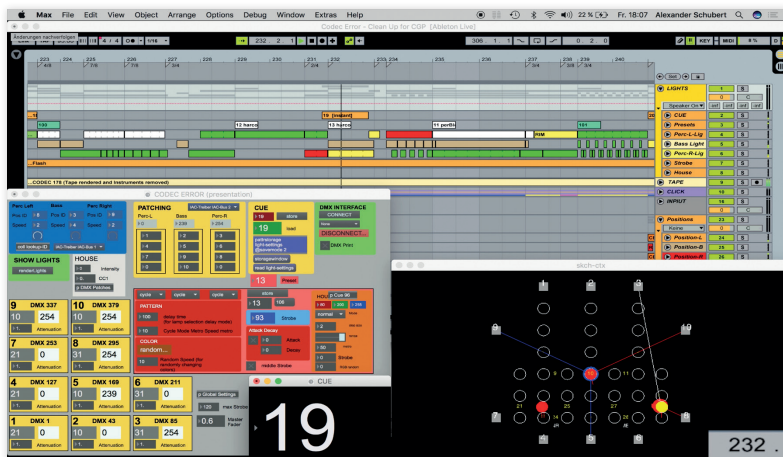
Max File Edit View Object Arrange Options Debug Window Extras Help

Fr. 18:07 Alexander Schubert

Codec Error - Clean Up for CGP [Ableton Live]

Änderungen nachverfolgen

4 / 4

232 2 1

306 1 1

KEY MIDI

223 224 225 226 227 228 229 230 231 232 233 234 235 236 237 238 239 240

4/4 7/8 7/8 3/4 3/4 4/4 4/4 3/4

19 (naked)

130

12 harco

13 harco

11 portb

PIM

101

Flash

CODEC 178 (Tape rendered and Instruments removed)

LIGHTS

CUE

Presets

Perc-L-Lig

Bass Light

Perc-R-Lig

Strobe

House

TAPE

CLICK

INPUT

Positions

Position-L

Position-B

Position-R

CODEC ERROR (presentation)

Perc Left Bass Perc Right

Pos ID Pos ID Pos ID

Speed Speed Speed

SHOW LIGHTS

render Lights

HOUSE

Intensity

PATCHING

Perc-L Bass Perc-R

CUE

19

store

load

DMX INTERFACE

CONNECT

DISCONNECT...

DMX Print

13

Preset

DMX 337

254

Attenuation

DMX 379

254

DMX 253

0

DMX 295

0

DMX 127

0

DMX 169

239

DMX 211

0

DMX 1

0

DMX 43

0

DMX 85

254

PATTERN

delay time

Cycle Mode Metro Speed metro

COLOR

random...

Random Speed (for randomly changing colors)

Strobe

Attack Decay

Attack

Decay

middle Strobe

max Strobe

Master Fader

CUE

19

skch-ctx

232